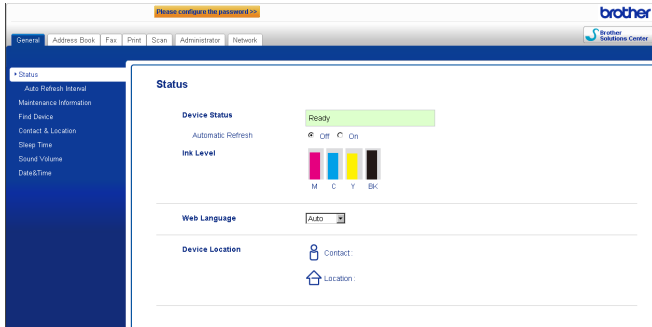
Please configure the password >>

brother

General | Address Book | Fax | Print | Scan | Administrator | Network

Brother Solutions Center

▸ Status
Auto Refresh Interval
Maintenance Information
Find Device
Contact & Location
Sleep Time
Sound Volume
Date&Time

Status

Device Status
Ready

Automatic Refresh
Off On

Ink Level
M C Y BK

Web Language
Auto

Device Location
Contact :
Location :